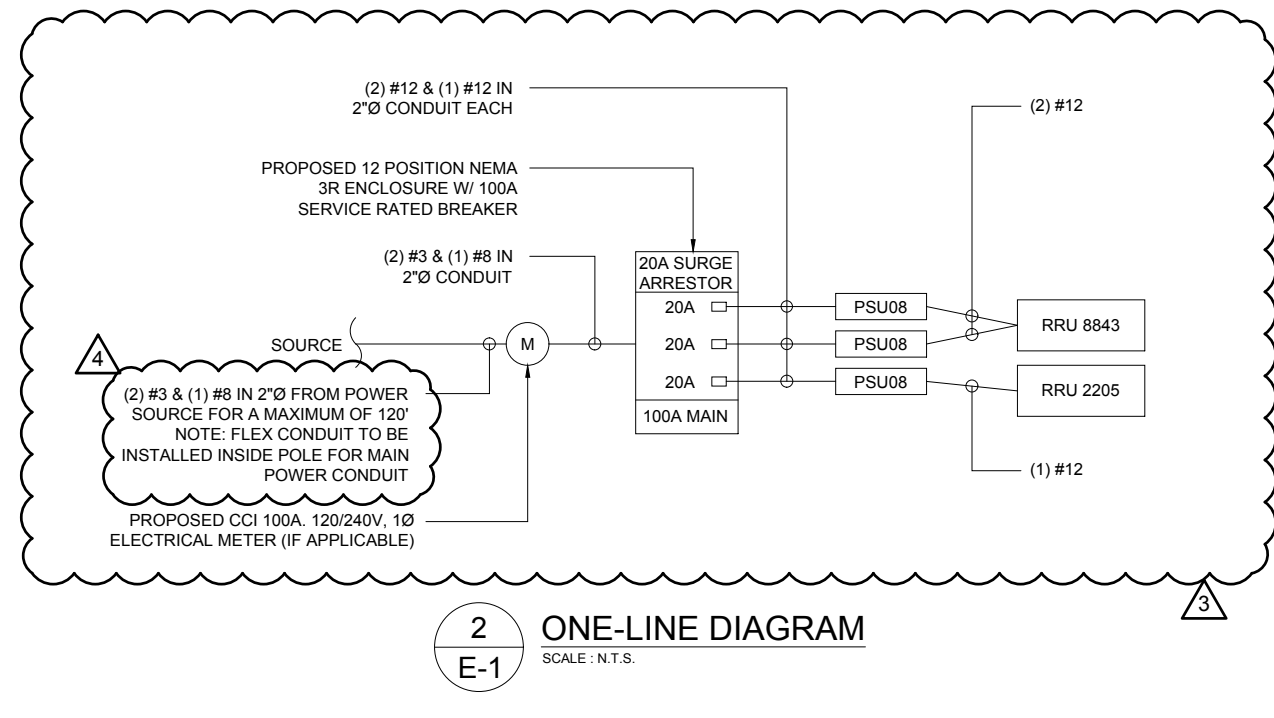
(2) #12 & (1) #12 IN
2"Ø CONDUIT EACH

(2) #12

PROPOSED 12 POSITION NEMA
3R ENCLOSURE W/ 100A
SERVICE RATED BREAKER

(2) #3 & (1) #8 IN
2"Ø CONDUIT

20A SURGE
ARRESTOR

20A

20A

20A

100A MAIN

PSU08

PSU08

PSU08

RRU 8843

RRU 2205

SOURCE

M

4

(2) #3 & (1) #8 IN 2"Ø FROM POWER SOURCE FOR A MAXIMUM OF 120'
NOTE: FLEX CONDUIT TO BE INSTALLED INSIDE POLE FOR MAIN POWER CONDUIT

(1) #12

PROPOSED CCI 100A. 120/240V, 1Ø
ELECTRICAL METER (IF APPLICABLE)

3

2
E-1

ONE-LINE DIAGRAM
SCALE : N.T.S.